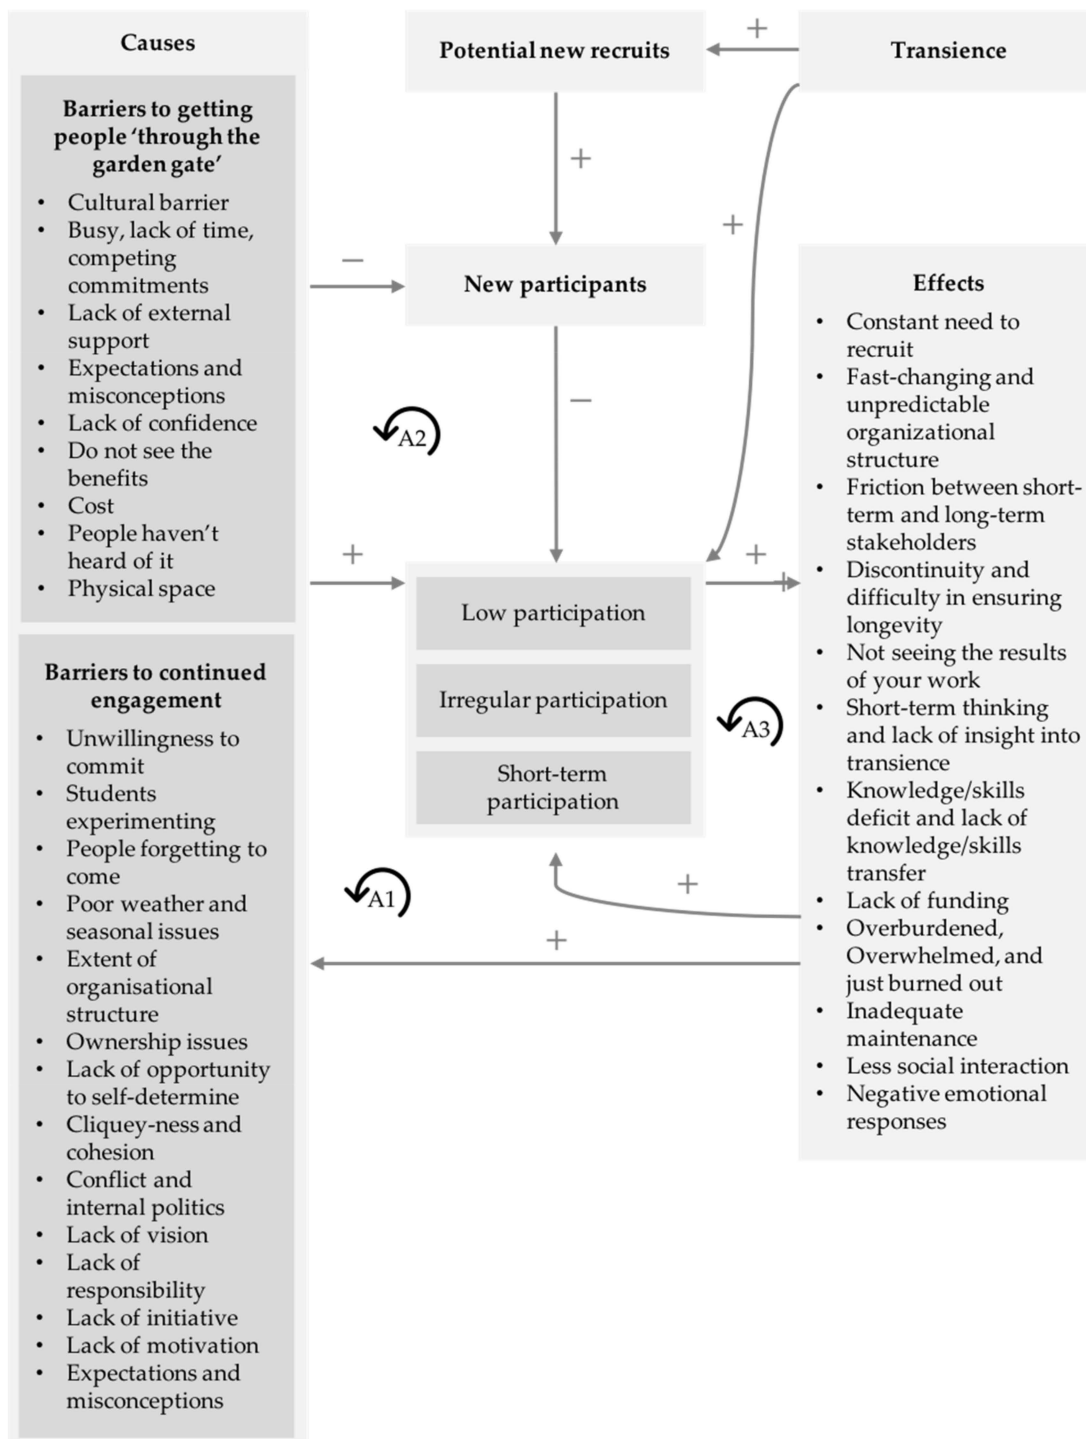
Causes

Barriers to getting people 'through the garden gate'

- Cultural barrier
- Busy, lack of time, competing commitments
- Lack of external support
- Expectations and misconceptions
- Lack of confidence
- Do not see the benefits
- Cost
- People haven't heard of it
- Physical space

Barriers to continued engagement

- Unwillingness to commit
- Students experimenting
- People forgetting to come
- Poor weather and seasonal issues
- Extent of organisational structure
- Ownership issues
- Lack of opportunity to self-determine
- Cliquey-ness and cohesion
- Conflict and internal politics
- Lack of vision
- Lack of responsibility
- Lack of initiative
- Lack of motivation
- Expectations and misconceptions

Potential new recruits

+

Transience

+

+

New participants

−

−

A2

+

Low participation

Irregular participation

Short-term participation

+

A3

A1

+

+

Effects

- Constant need to recruit
- Fast-changing and unpredictable organizational structure
- Friction between short-term and long-term stakeholders
- Discontinuity and difficulty in ensuring longevity
- Not seeing the results of your work
- Short-term thinking and lack of insight into transience
- Knowledge/skills deficit and lack of knowledge/skills transfer
- Lack of funding
- Overburdened, Overwhelmed, and just burned out
- Inadequate maintenance
- Less social interaction
- Negative emotional responses